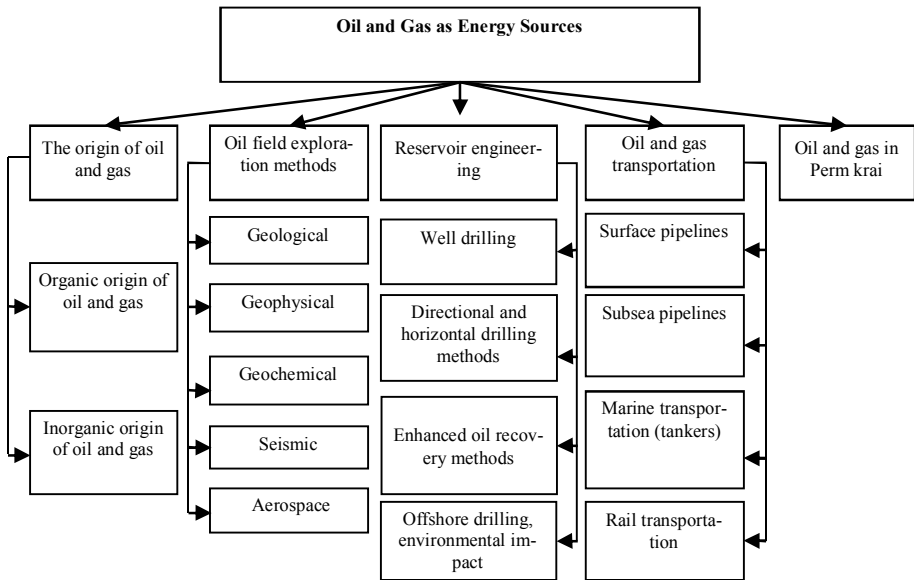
Oil and Gas as Energy Sources

The origin of oil and gas

Organic origin of oil and gas

Inorganic origin of oil and gas

Oil field exploration methods

Geological

Geophysical

Geochemical

Seismic

Aerospace

Reservoir engineering

Well drilling

Directional and horizontal drilling methods

Enhanced oil recovery methods

Offshore drilling, environmental impact

Oil and gas transportation

Surface pipelines

Subsea pipelines

Marine transportation (tankers)

Rail transportation

Oil and gas in Perm krai